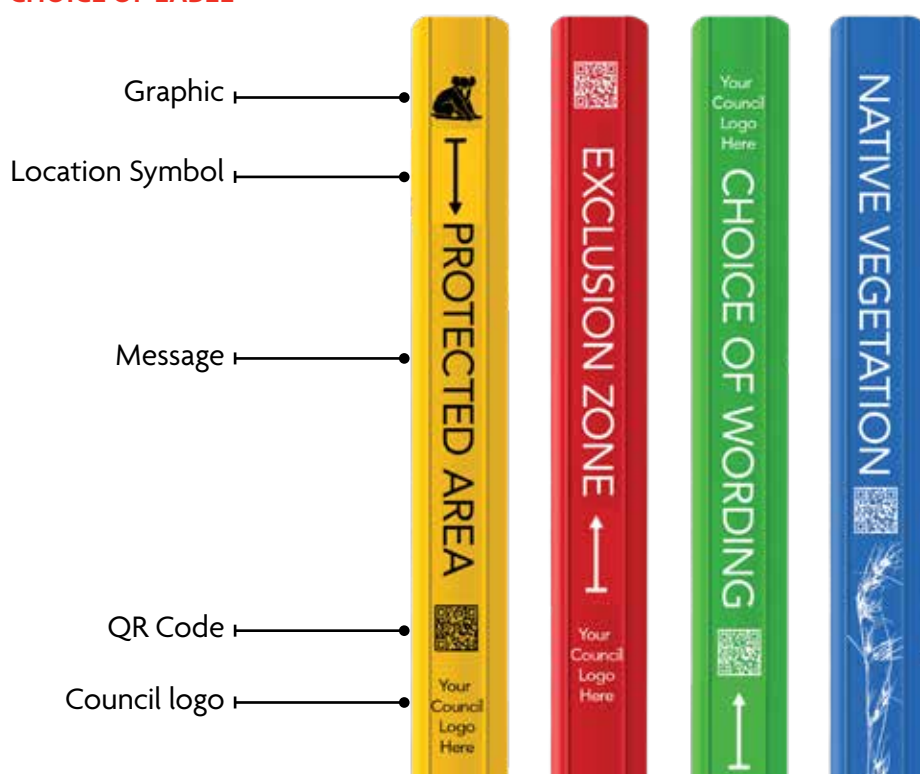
CHOICE OF LABEL

Graphic

Location Symbol

Message

QR Code

Council logo

PROTECTED AREA

Your Council Logo Here

EXCLUSION ZONE

Your Council Logo Here

Your Council Logo Here

CHOICE OF WORDING

NATIVE VEGETATION